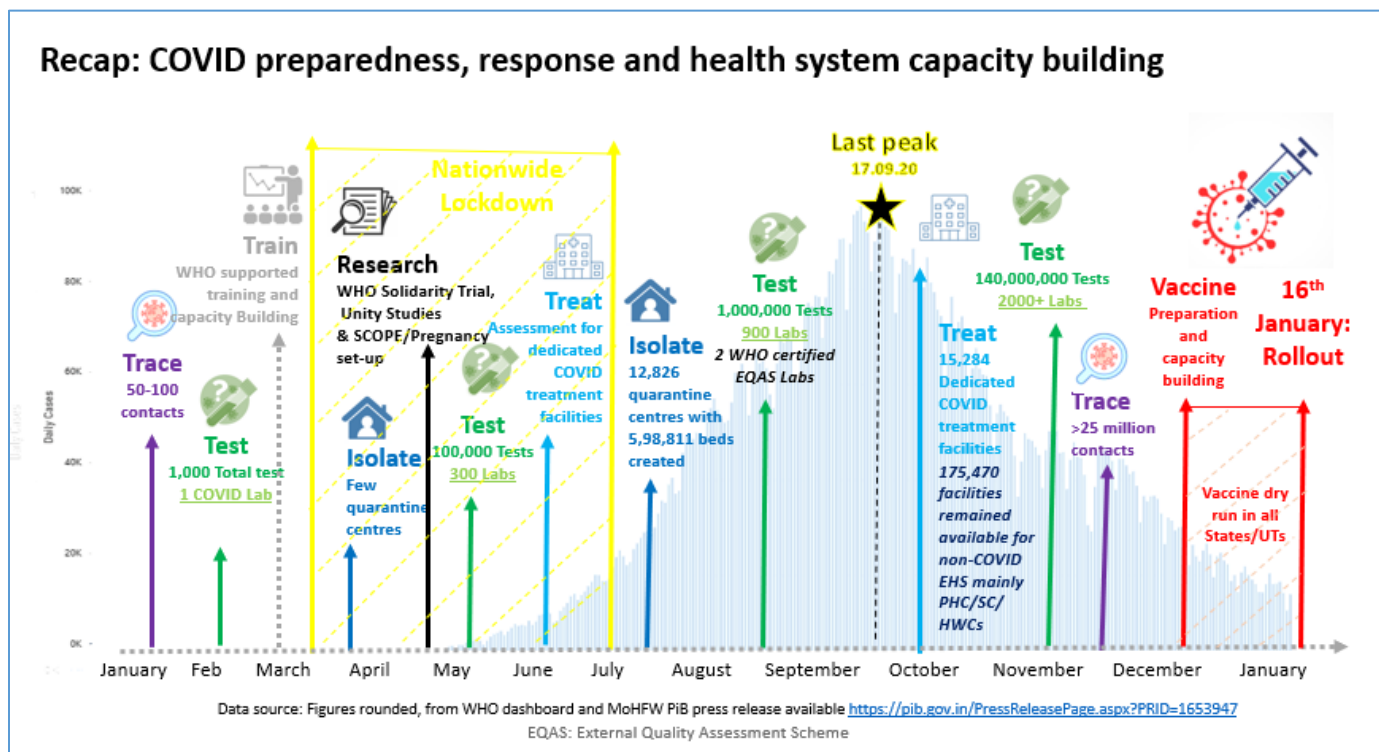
Recap: COVID preparedness, response and health system capacity building

Last peak
17.09.20

Nationwide Lockdown

100K
80K
60K
40K
20K
0K

Daily Cases

Train
WHO supported training and capacity Building

Trace
50-100 contacts

Test
1,000 Total test
1 COVID Lab

Research
WHO Solidarity Trial, Unity Studies & SCOPE/Pregnancy set-up

Isolate
Few quarantine centres

Test
100,000 Tests
300 Labs

Treat
Assessment for dedicated COVID treatment facilities

Isolate
12,826 quarantine centres with 5,98,811 beds created

Test
1,000,000 Tests
900 Labs
2 WHO certified EQAS Labs

Treat
15,284 Dedicated COVID treatment facilities
175,470 facilities remained available for non-COVID EHS mainly PHC/SC/ HWCs

Test
140,000,000 Tests
2000+ Labs

Trace
>25 million contacts

Vaccine
Preparation and capacity building

16th January: Rollout

Vaccine dry run in all States/UTs

January Feb March April May June July August September October November December January

Data source: Figures rounded, from WHO dashboard and MoHFW PiB press release available https://pib.gov.in/PressReleasePage.aspx?PRID=1653947
EQAS: External Quality Assessment Scheme